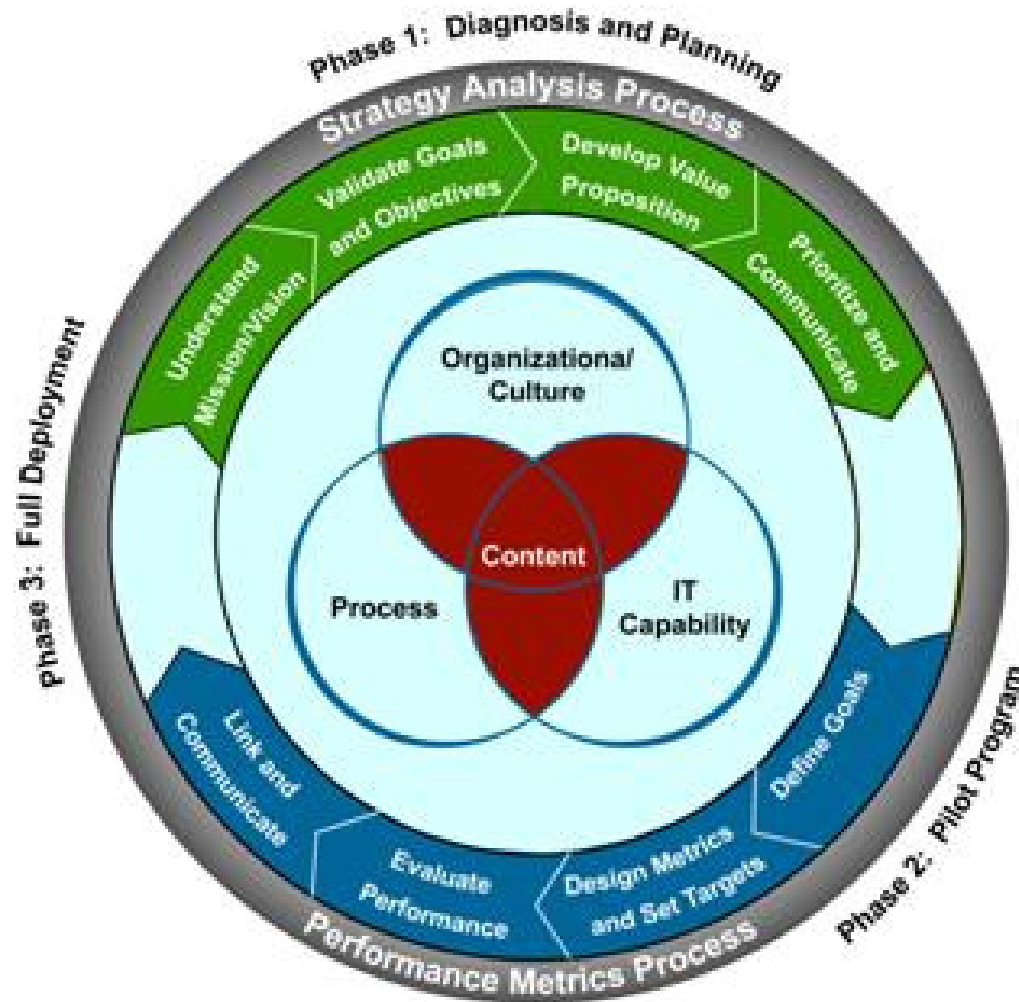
Phase 1: Diagnosis and Planning

Strategy Analysis Process

Understand Mission/Vision

Validate Goals and Objectives

Develop Value Proposition

Prioritize and Communicate

Organizational/ Culture

Content

Process

IT Capability

Define Goals

Design Metrics and Set Targets

Evaluate Performance

Link and Communicate

Performance Metrics Process

Phase 2: Pilot Program

Phase 3: Full Deployment